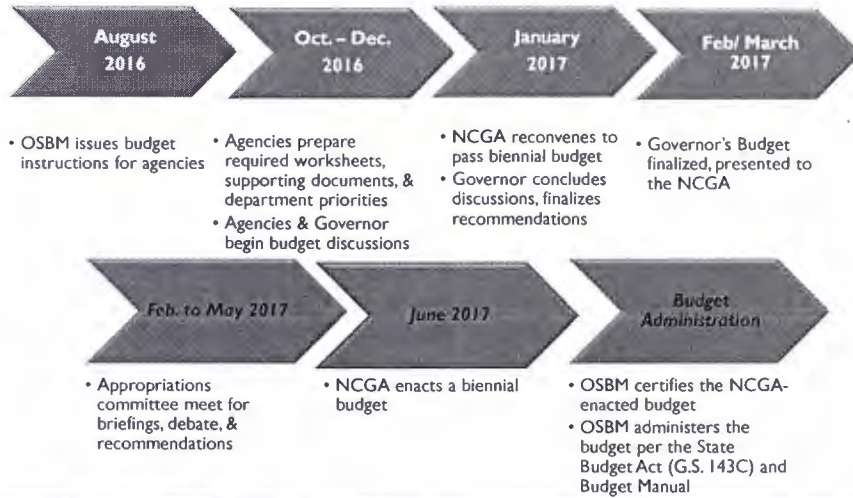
August 2016

Oct. – Dec. 2016

January 2017

Feb/ March 2017

• OSBM issues budget instructions for agencies

• Agencies prepare required worksheets, supporting documents, & department priorities
• Agencies & Governor begin budget discussions

• NCGA reconvenes to pass biennial budget
• Governor concludes discussions, finalizes recommendations

• Governor's Budget finalized, presented to the NCGA

Feb. to May 2017

June 2017

Budget Administration

• Appropriations committee meet for briefings, debate, & recommendations

• NCGA enacts a biennial budget

• OSBM certifies the NCGA-enacted budget
• OSBM administers the budget per the State Budget Act (G.S. 143C) and Budget Manual